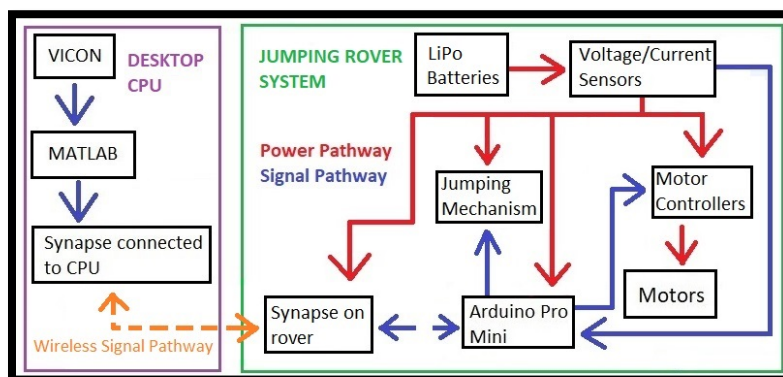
VICON

DESKTOP CPU

MATLAB

Synapse connected to CPU

Wireless Signal Pathway

JUMPING ROVER SYSTEM

LiPo Batteries

Voltage/Current Sensors

Power Pathway
Signal Pathway

Jumping Mechanism

Motor Controllers

Motors

Synapse on rover

Arduino Pro Mini